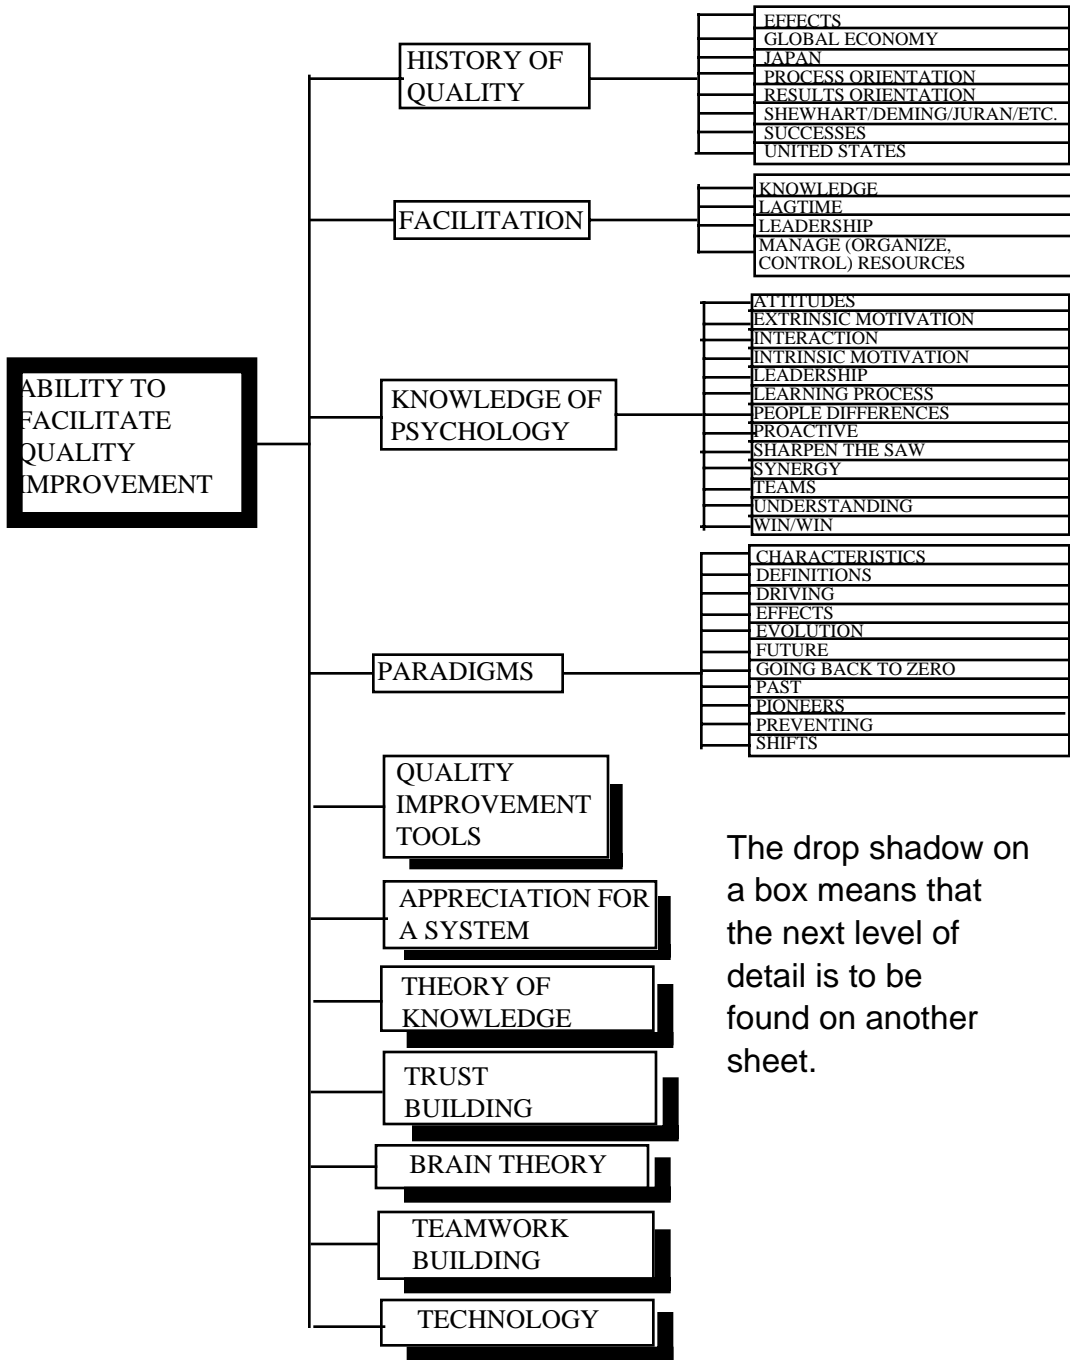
ABILITY TO FACILITATE QUALITY IMPROVEMENT

HISTORY OF QUALITY

EFFECTS
GLOBAL ECONOMY
JAPAN
PROCESS ORIENTATION
RESULTS ORIENTATION
SHEWHART/DEMING/JURAN/ETC.
SUCCESSES
UNITED STATES

FACILITATION

KNOWLEDGE
LAGTIME
LEADERSHIP
MANAGE (ORGANIZE, CONTROL) RESOURCES

KNOWLEDGE OF PSYCHOLOGY

ATTITUDES
EXTRINSIC MOTIVATION
INTERACTION
INTRINSIC MOTIVATION
LEADERSHIP
LEARNING PROCESS
PEOPLE DIFFERENCES
PROACTIVE
SHARPEN THE SAW
SYNERGY
TEAMS
UNDERSTANDING
WIN/WIN

PARADIGMS

CHARACTERISTICS
DEFINITIONS
DRIVING
EFFECTS
EVOLUTION
FUTURE
GOING BACK TO ZERO
PAST
PIONEERS
PREVENTING
SHIFTS

QUALITY IMPROVEMENT TOOLS

APPRECIATION FOR A SYSTEM

THEORY OF KNOWLEDGE

TRUST BUILDING

BRAIN THEORY

TEAMWORK BUILDING

TECHNOLOGY

The drop shadow on a box means that the next level of detail is to be found on another sheet.